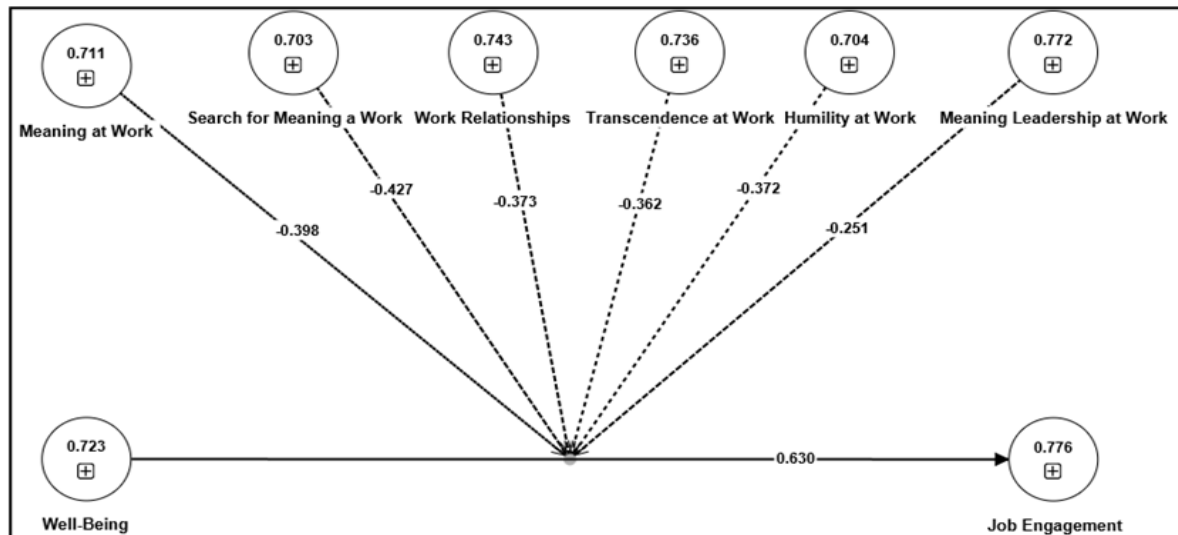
0.711
⊞
Meaning at Work

0.703
⊞
Search for Meaning a Work

0.743
⊞
Work Relationships

0.736
⊞
Transcendence at Work

0.704
⊞
Humility at Work

0.772
⊞
Meaning Leadership at Work

-0.398
-0.427
-0.373
-0.362
-0.372
-0.251

0.723
⊞
Well-Being

0.630

0.776
⊞
Job Engagement